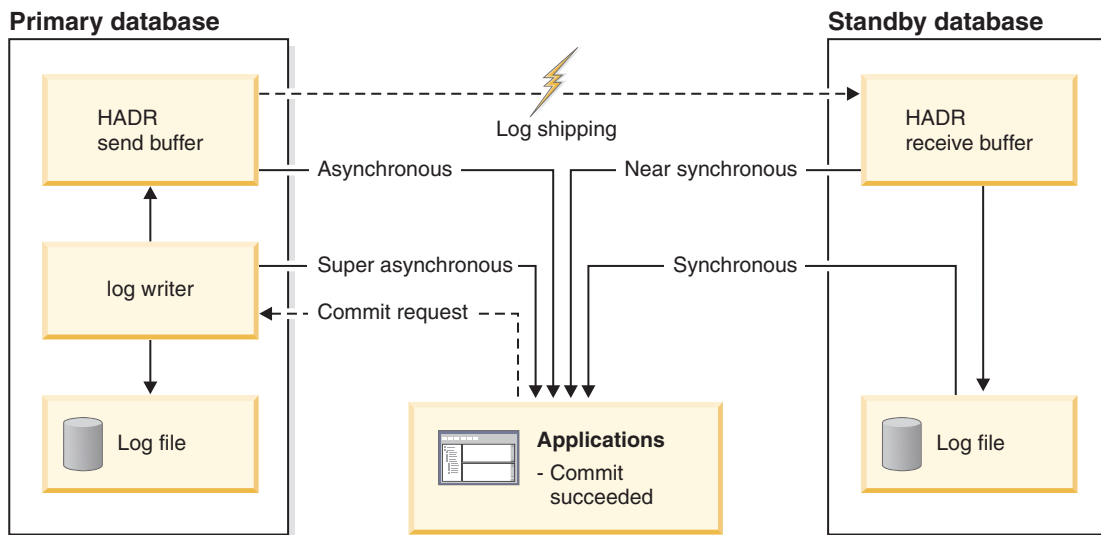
Primary database

HADR send buffer

log writer

Log file

Log shipping

Asynchronous

Super asynchronous

Commit request

Near synchronous

Synchronous

Applications
- Commit succeeded

Standby database

HADR receive buffer

Log file